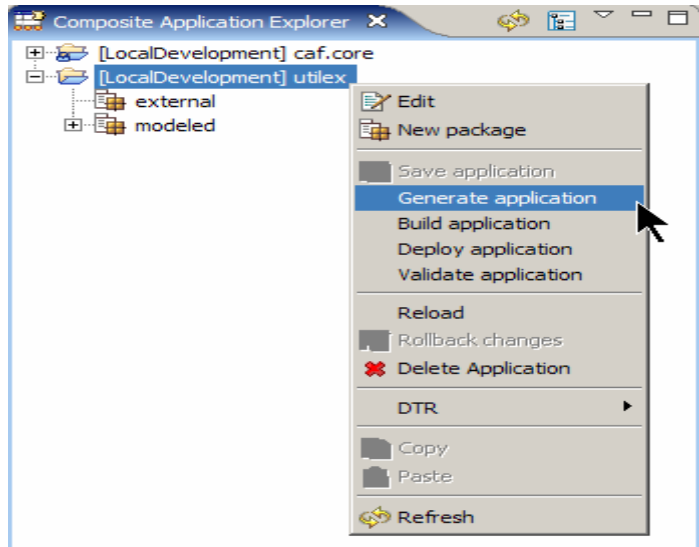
Composite Application Explorer

[LocalDevelopment] caf.core
[LocalDevelopment] utilex
external
modeled

Edit
New package
Save application
Generate application
Build application
Deploy application
Validate application
Reload
Rollback changes
Delete Application
DTR
Copy
Paste
Refresh